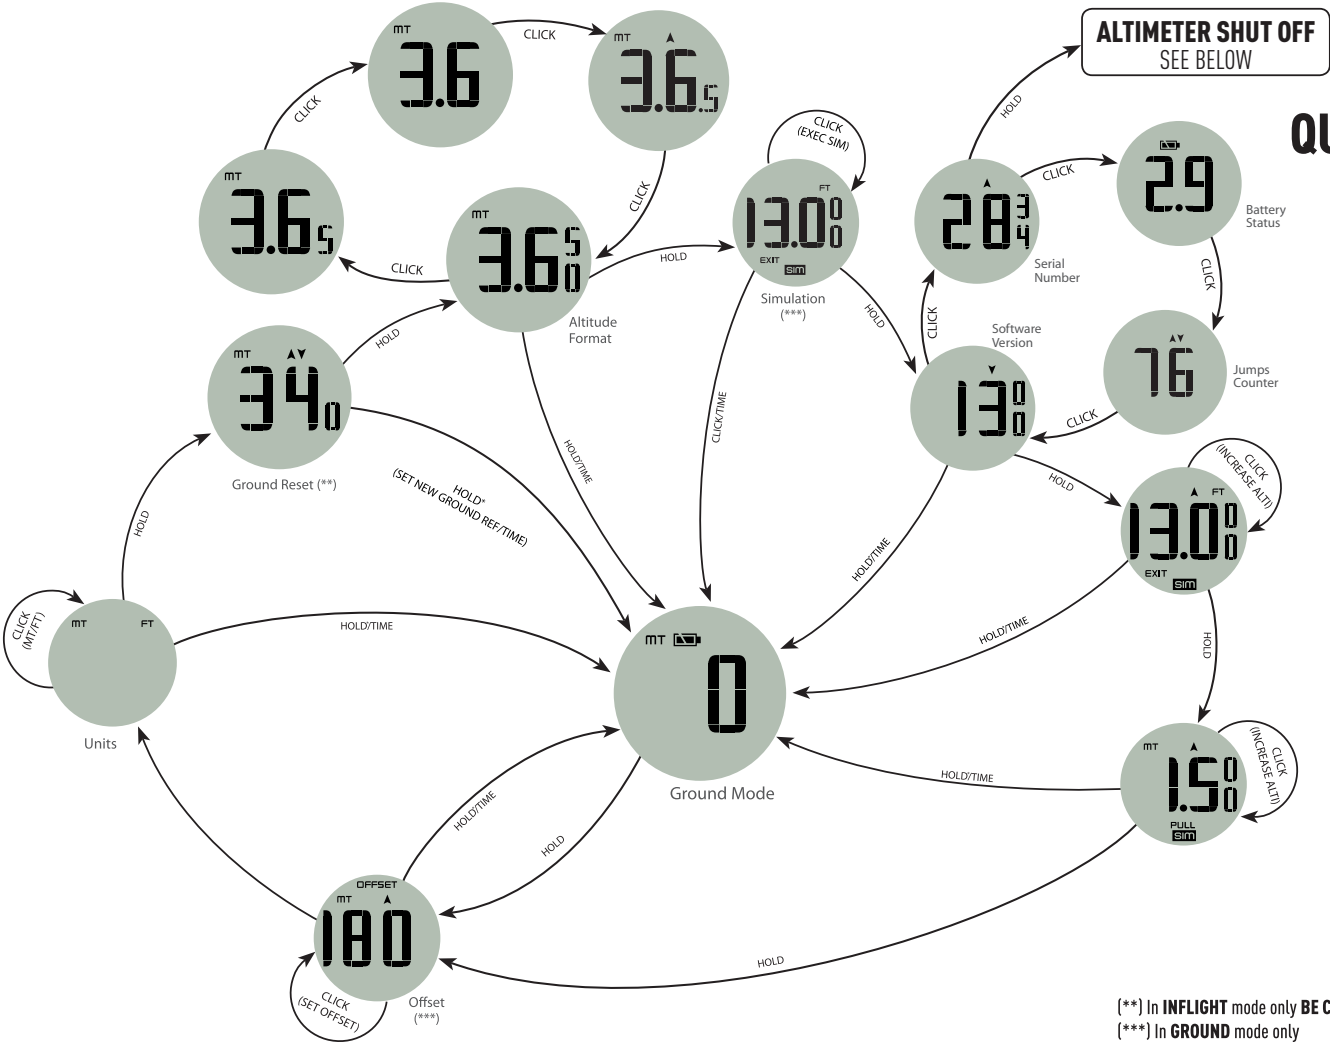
ALTIMETER SHUT OFF
SEE BELOW

QU

MT
3.6

CLICK

MT
3.6 S

CLICK

MT
3.6 S

CLICK

CLICK

MT
3.6 S 0

Altitude Format

CLICK (EXEC SIM)

FT
13.0 0 0
EXIT SIM

Simulation (***)

HOLD

HOLD

28 3 4

Serial Number

CLICK

2.9

Battery Status

CLICK

76

Jumps Counter

CLICK

CLICK

Software Version

13 0 0

HOLD

HOLD

HOLD

MT
34 0

Ground Reset (**)

HOLD

HOLD* (SET NEW GROUND REF/TIME)

HOLD/TIME

CLICK/TIME

HOLD/TIME

CLICK (INCREASE ALT.)

FT
13.0 0 0
EXIT SIM

HOLD/TIME

HOLD

CLICK (MT/FT)

MT FT

Units

HOLD/TIME

MT
0

Ground Mode

MT
1.5 0 0
PULL SIM

CLICK (INCREASE ALT.)

HOLD/TIME

HOLD/TIME

HOLD

OFFSET
MT
180

CLICK (SET OFFSET)

Offset (***)

HOLD

(**) In INFLIGHT mode only BE C
(***) In GROUND mode only